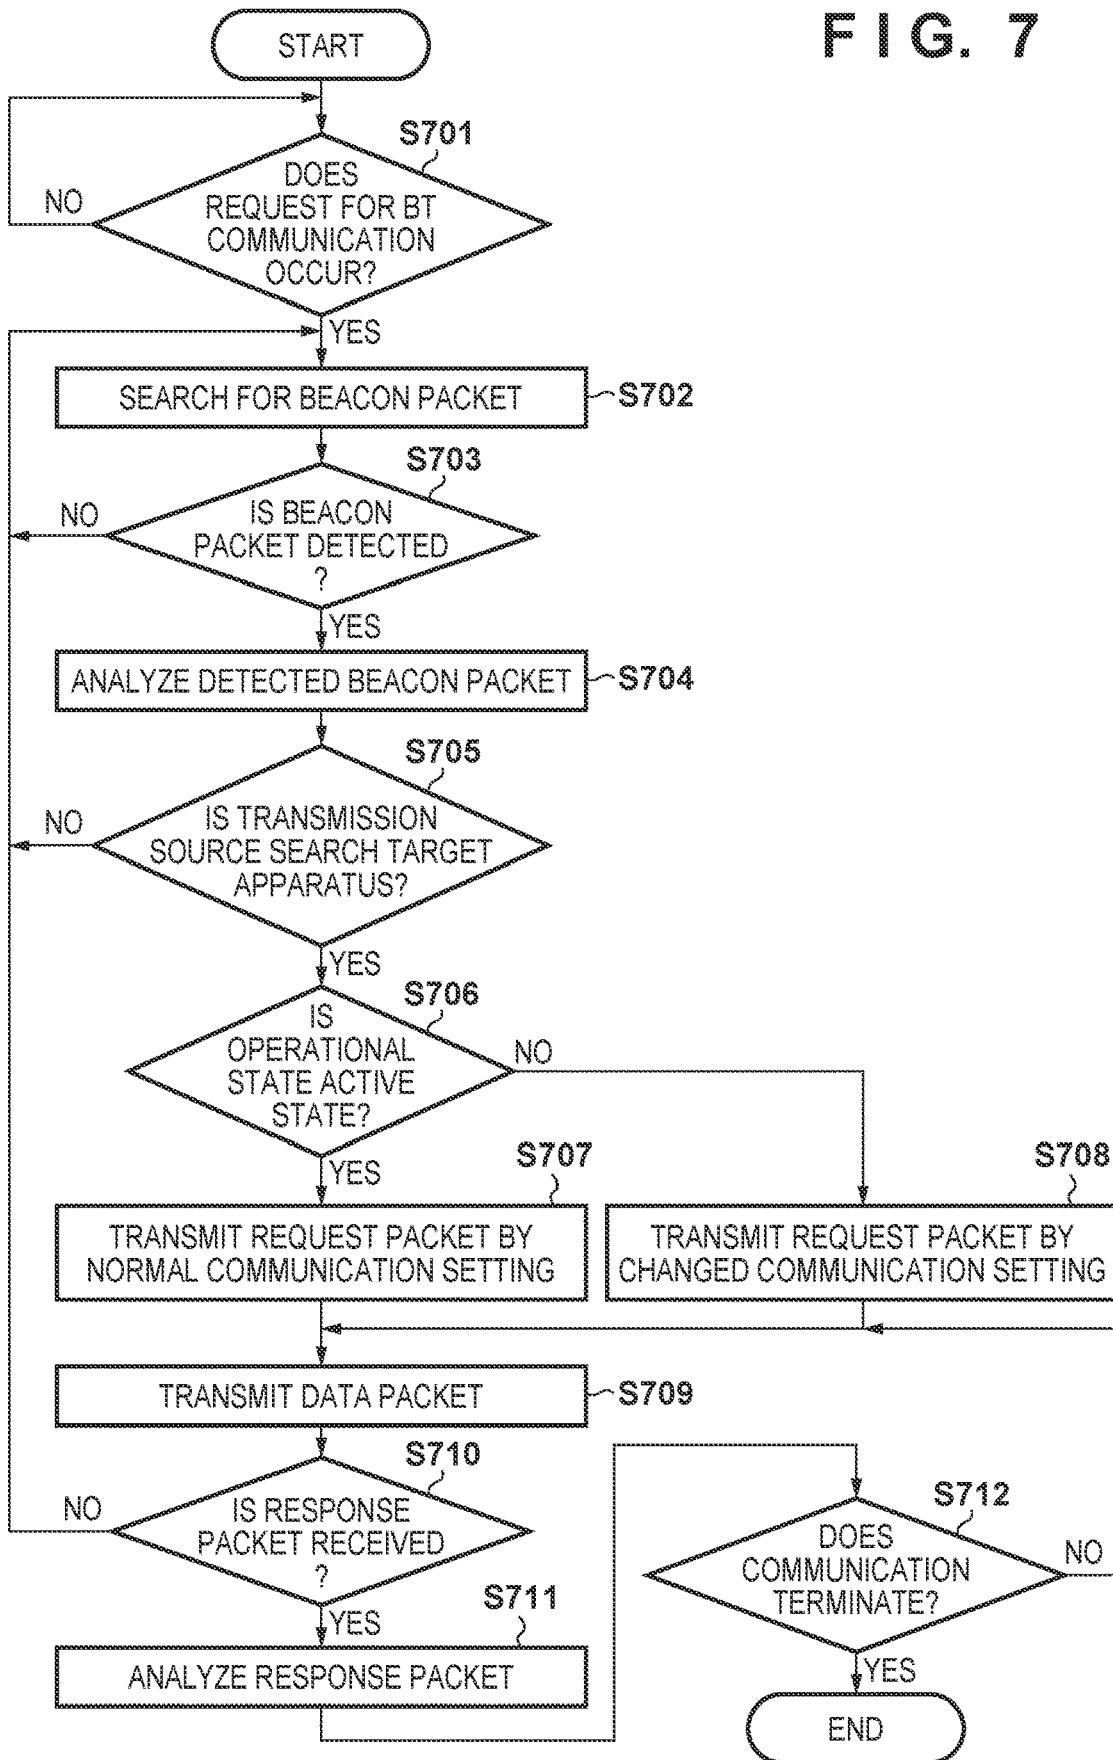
FIG. 7

START

S701

NO

DOES REQUEST FOR BT COMMUNICATION OCCUR?

YES

SEARCH FOR BEACON PACKET

S702

S703

NO

IS BEACON PACKET DETECTED ?

YES

ANALYZE DETECTED BEACON PACKET

S704

S705

NO

IS TRANSMISSION SOURCE SEARCH TARGET APPARATUS?

YES

S706

IS OPERATIONAL STATE ACTIVE STATE?

NO

YES

S707

S708

TRANSMIT REQUEST PACKET BY NORMAL COMMUNICATION SETTING

TRANSMIT REQUEST PACKET BY CHANGED COMMUNICATION SETTING

TRANSMIT DATA PACKET

S709

S710

NO

IS RESPONSE PACKET RECEIVED ?

YES

S711

ANALYZE RESPONSE PACKET

S712

DOES COMMUNICATION TERMINATE?

NO

YES

END